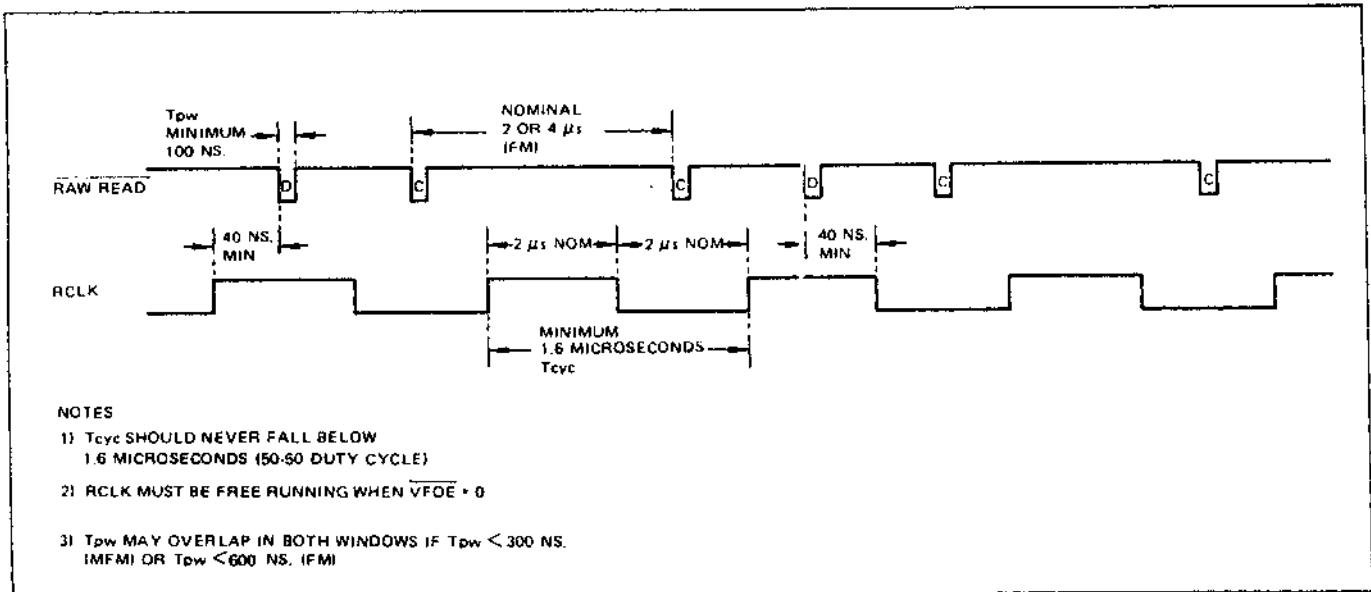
Tpw MINIMUM 100 NS.

NOMINAL 2 OR 4 $\mu s$ (FM)

$\overline{\text{RAW READ}}$

D C C D C C

40 NS. MIN

2 $\mu s$ NOM

2 $\mu s$ NOM

40 NS. MIN

RCLK

MINIMUM 1.6 MICROSECONDS Tcyc

NOTES

1) Tcyc SHOULD NEVER FALL BELOW 1.6 MICROSECONDS (50-50 DUTY CYCLE)

2) RCLK MUST BE FREE RUNNING WHEN $\overline{\text{VFOE}}$ = 0

3) Tpw MAY OVERLAP IN BOTH WINDOWS IF Tpw < 300 NS. (MFM) OR Tpw < 600 NS. (FM)